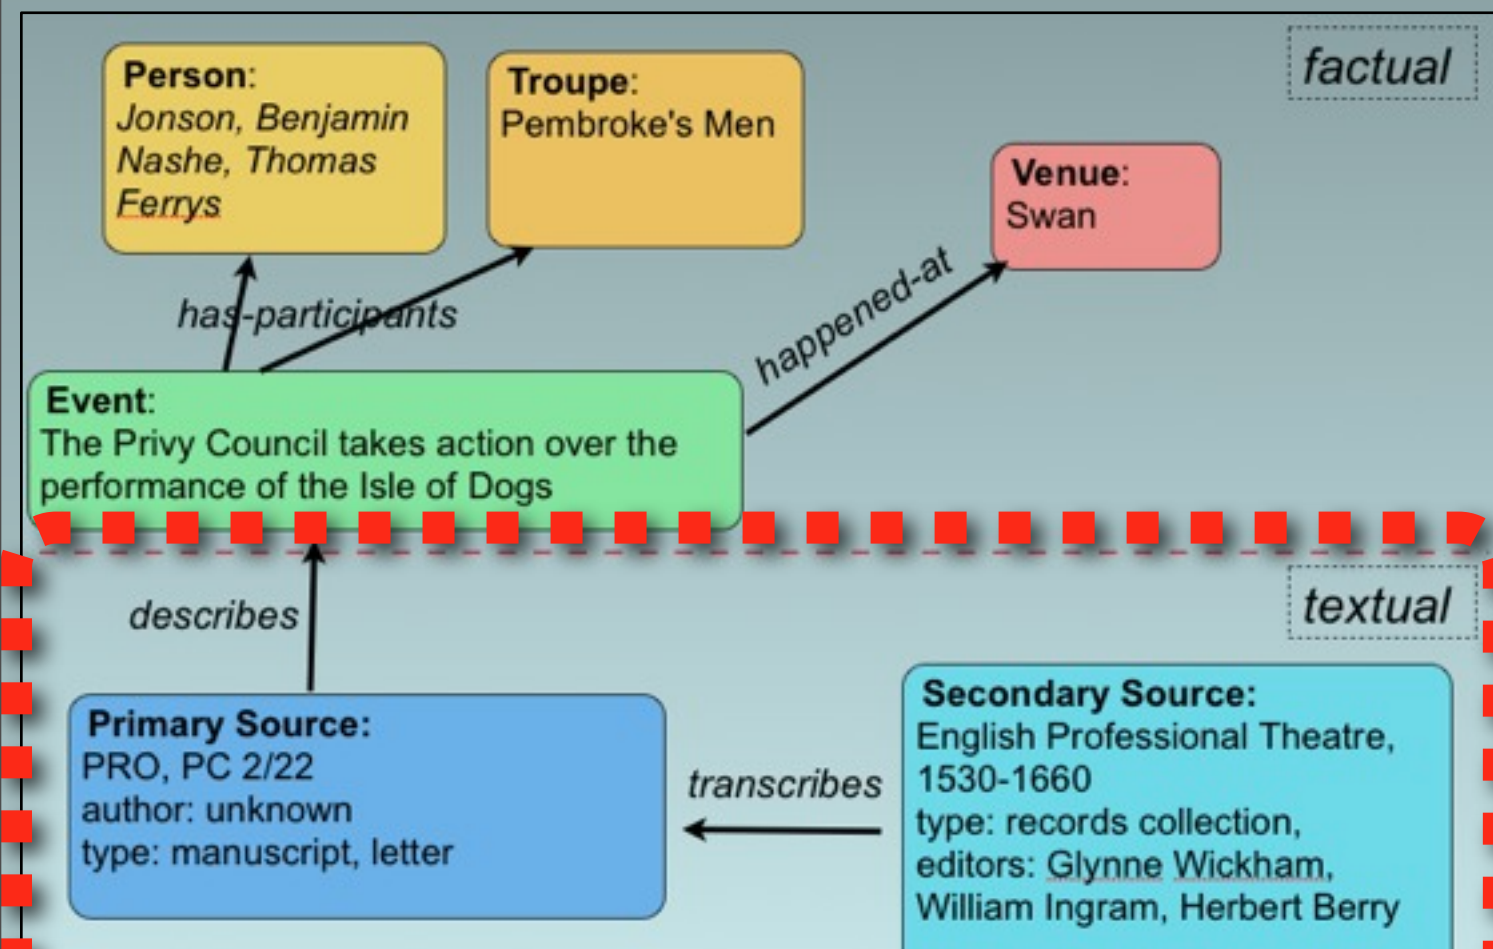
factual

Person:
Jonson, Benjamin
Nashe, Thomas
Ferrys

Troupe:
Pembroke's Men

Venue:
Swan

has-participants

happened-at

Event:
The Privy Council takes action over the performance of the Isle of Dogs

textual

describes

Primary Source:
PRO, PC 2/22
author: unknown
type: manuscript, letter

transcribes

Secondary Source:
English Professional Theatre, 1530-1660
type: records collection,
editors: Glynne Wickham, William Ingram, Herbert Berry